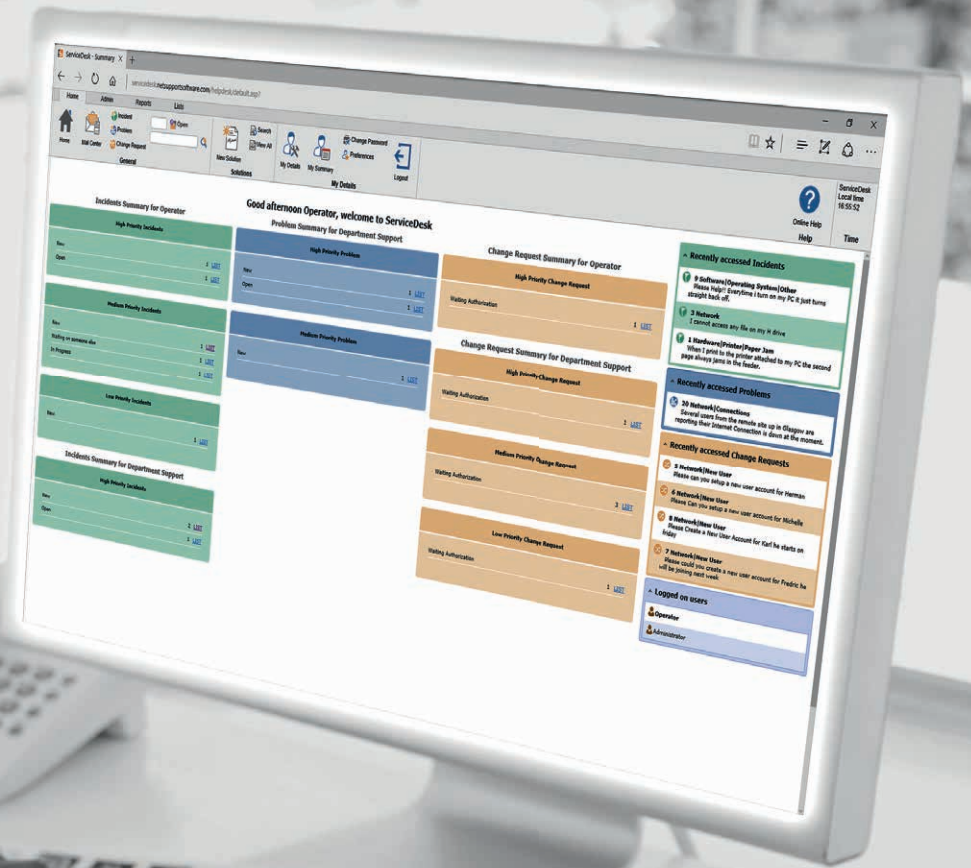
ServiceDesk - Summary

servicedesk.netsupportsoftware.com/helpdesk/default.aspx

Home Admin Reports Lists

Home Mail Center Incident Problem Change Request Open General

New Solution Search View All Solutions

My Details My Summary Change Password Preferences Logout My Details

Online Help Help

ServiceDesk Local time 16:55:52 Time

Good afternoon Operator, welcome to ServiceDesk

Incidents Summary for Operator

High Priority Incidents

New

Open 1 LIST

1 LIST

Medium Priority Incidents

New

Waiting on someone else 1 LIST

In Progress 1 LIST

1 LIST

Low Priority Incidents

New

1 LIST

Incidents Summary for Department Support

High Priority Incidents

New

Open 2 LIST

1 LIST

Problem Summary for Department Support

High Priority Problem

New

Open 1 LIST

1 LIST

Medium Priority Problem

New

1 LIST

Change Request Summary for Operator

High Priority Change Request

Waiting Authorization

1 LIST

Change Request Summary for Department Support

High Priority Change Request

Waiting Authorization

1 LIST

Medium Priority Change Request

Waiting Authorization

3 LIST

Low Priority Change Request

Waiting Authorization

1 LIST

Recently accessed Incidents

9 Software|Operating System|Other
Please Help! Everytime I turn on my PC it just turns straight back off.

3 Network
I cannot access any file on my H drive

1 Hardware|Printer|Paper Jam
When I print to the printer attached to my PC the second page always jams in the feeder.

Recently accessed Problems

20 Network|Connections
Several users from the remote site up in Glasgow are reporting their Internet Connection is down at the moment.

Recently accessed Change Requests

3 Network|New User
Please can you setup a new user account for Herman

6 Network|New User
Please Can you setup a new user account for Michelle

5 Network|New User
Please Create a New User Account for Karl he starts on friday

7 Network|New User
Please could you create a new user account for Fredric he will be joining next week

Logged on users

Operator

Administrator